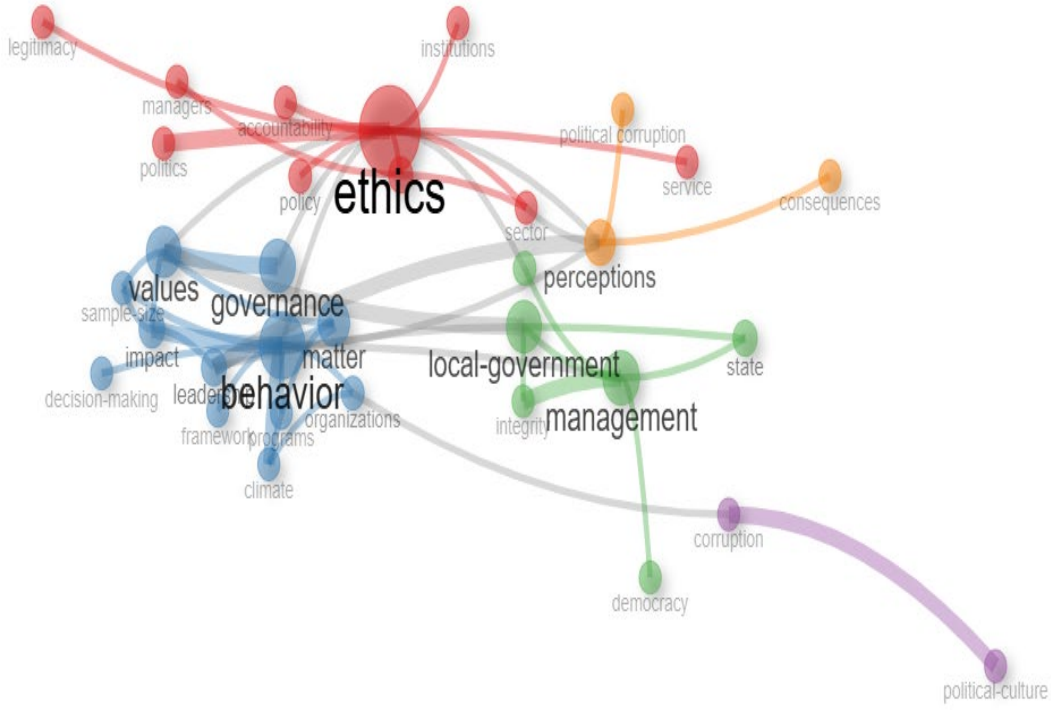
legitimacy
institutions
managers
accountability
political corruption
politics
service
policy
ethics
consequences
sector
perceptions
values
governance
sample-size
impact
matter
local-government
state
decision-making
leadership
behavior
integrity
management
organizations
framework
programs
climate
corruption
democracy
political-culture